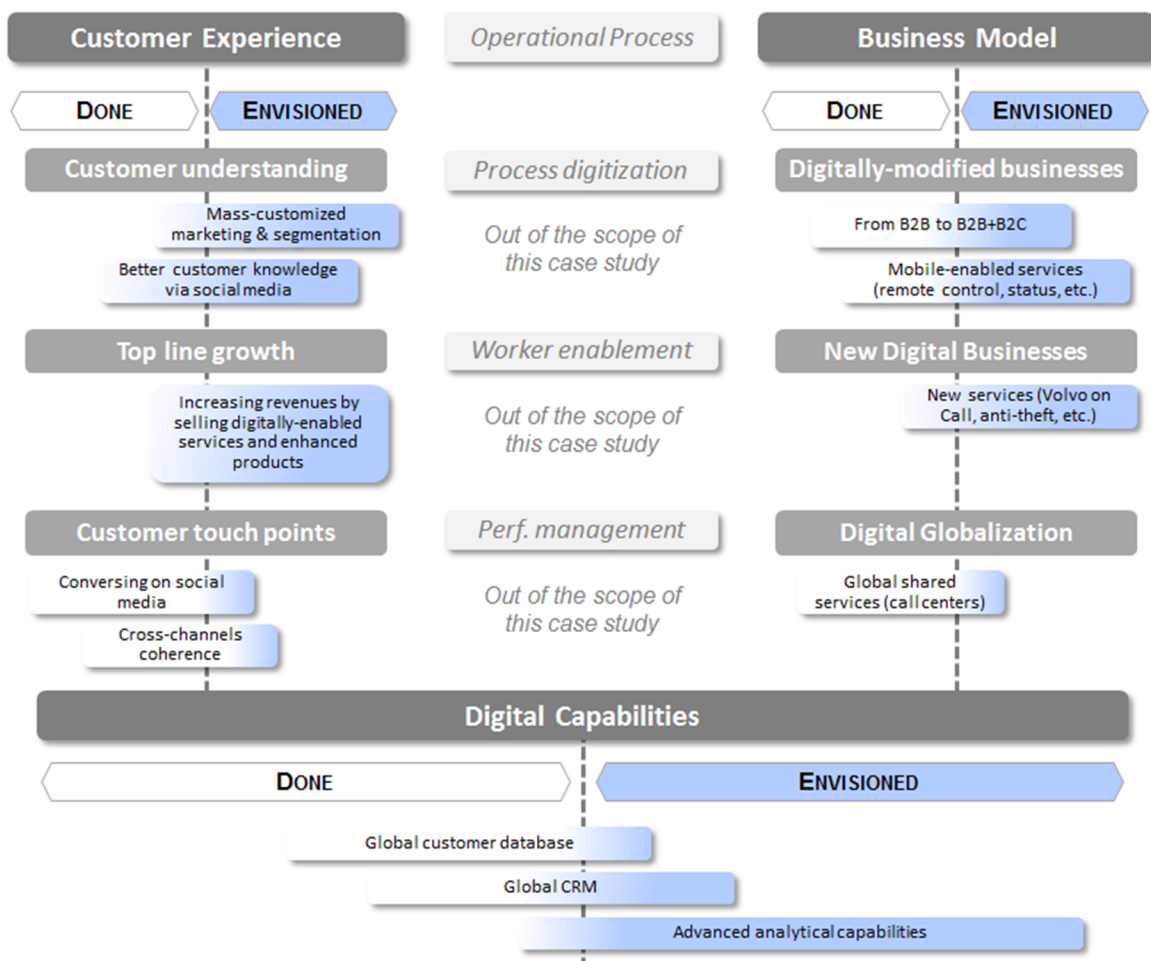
Customer Experience

DONE

ENVISIONED

Customer understanding

Mass-customized marketing & segmentation

Better customer knowledge via social media

Top line growth

Increasing revenues by selling digitally-enabled services and enhanced products

Customer touch points

Conversing on social media

Cross-channels coherence

Operational Process

Process digitization

Out of the scope of this case study

Worker enablement

Out of the scope of this case study

Perf. management

Out of the scope of this case study

Business Model

DONE

ENVISIONED

Digitally-modified businesses

From B2B to B2B+B2C

Mobile-enabled services (remote control, status, etc.)

New Digital Businesses

New services (Volvo on Call, anti-theft, etc.)

Digital Globalization

Global shared services (call centers)

Digital Capabilities

DONE

ENVISIONED

Global customer database

Global CRM

Advanced analytical capabilities